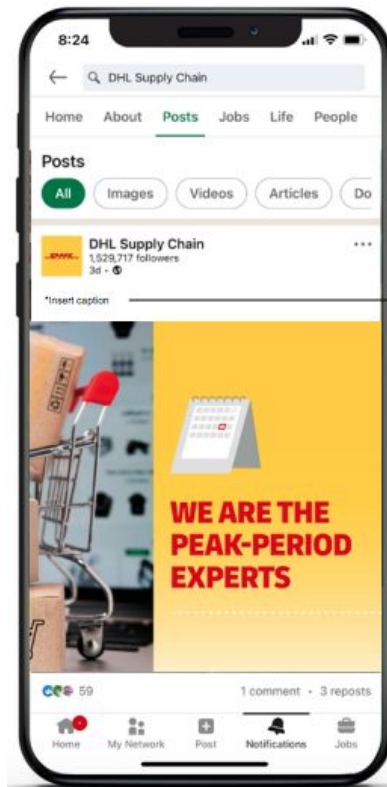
8:24

DHL Supply Chain

Home About Posts Jobs Life People

Posts

All Images Videos Articles Do

DHL

DHL Supply Chain
1,529,717 followers
3d •

*Insert caption

WE ARE THE PEAK-PERIOD EXPERTS

59

1 comment • 3 reposts

Home My Network Post Notifications Jobs